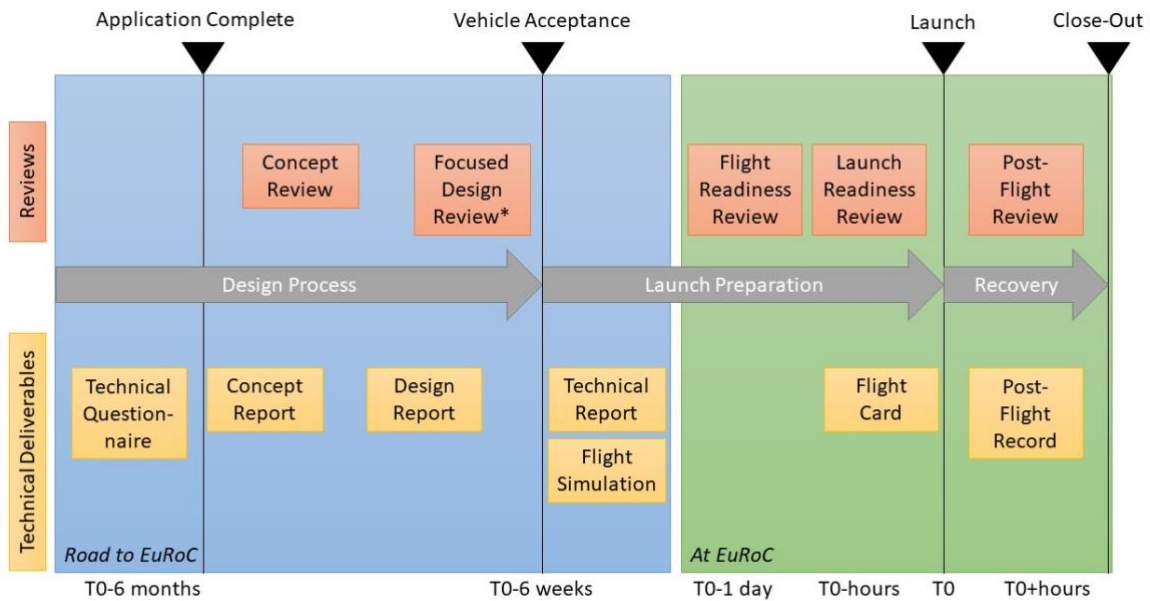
Application Complete

Vehicle Acceptance

Launch

Close-Out

Reviews

Concept Review

Focused Design Review*

Flight Readiness Review

Launch Readiness Review

Post-Flight Review

Design Process

Launch Preparation

Recovery

Technical Deliverables

Technical Questionnaire

Concept Report

Design Report

Technical Report

Flight Simulation

Flight Card

Post-Flight Record

Road to EuRoC

At EuRoC

T0-6 months

T0-6 weeks

T0-1 day

T0-hours

T0

T0+hours